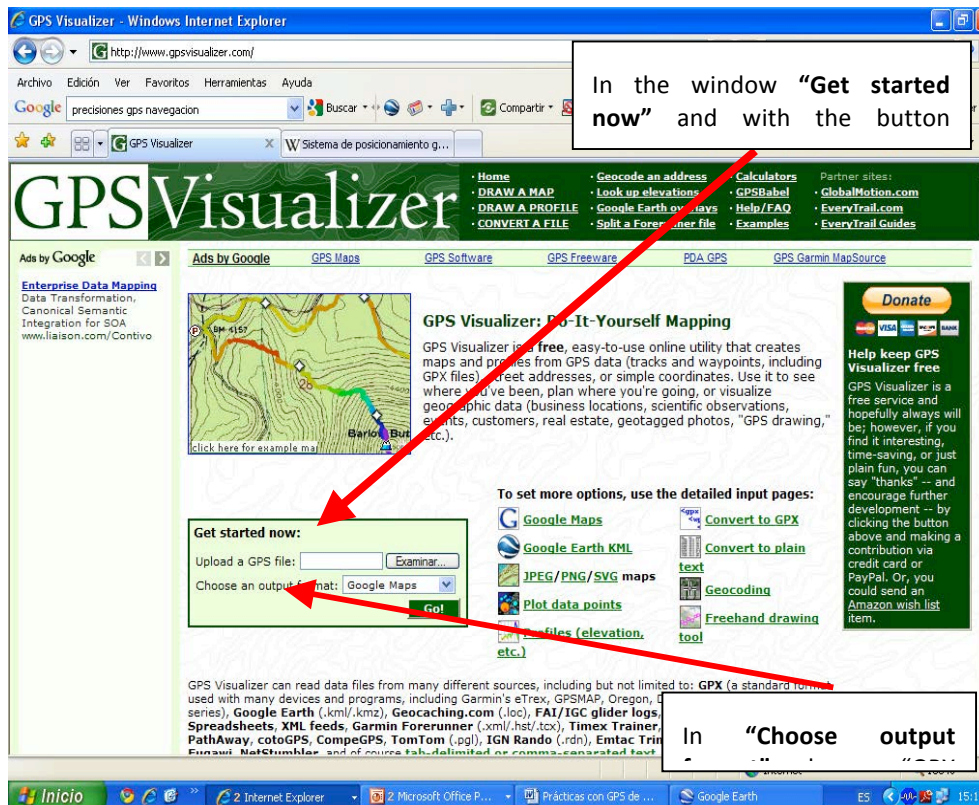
GPS Visualizer - Windows Internet Explorer

http://www.gpsvisualizer.com/

Archivo Edición Ver Favoritos Herramientas Ayuda

Google precisiones gps navegacion Buscar Compartir

GPS Visualizer | Sistema de posicionamiento g...

In the window **"Get started now"** and with the button

GPS Visualizer

· Home · DRAW A MAP · DRAW A PROFILE · CONVERT A FILE
· Geocode an address · Look up elevations · Google Earth overlays · Split a Forerunner file
· Calculators · GPSBabel · Help/FAQ · Examples
Partner sites: · GlobalMotion.com · EveryTrail.com · EveryTrail Guides

Ads by Google

Enterprise Data Mapping
Data Transformation, Canonical Semantic Integration for SOA
www.liaison.com/Contivo

Ads by Google | GPS Maps | GPS Software | GPS Freeware | PDA GPS | GPS Garmin MapSource

click here for example ma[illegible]

GPS Visualizer: Do-It-Yourself Mapping

GPS Visualizer is a free, easy-to-use online utility that creates maps and profiles from GPS data (tracks and waypoints, including GPX files), street addresses, or simple coordinates. Use it to see where you've been, plan where you're going, or visualize geographic data (business locations, scientific observations, events, customers, real estate, geotagged photos, "GPS drawing," etc.).

Donate

Help keep GPS Visualizer free
GPS Visualizer is a free service and hopefully always will be; however, if you find it interesting, time-saving, or just plain fun, you can say "thanks" -- and encourage further development -- by clicking the button above and making a contribution via credit card or PayPal. Or, you could send an Amazon wish list item.

To set more options, use the detailed input pages:

Google Maps | Convert to GPX
Google Earth KML | Convert to plain text
JPEG/PNG/SVG maps | Geocoding
Plot data points | Freehand drawing tool
Profiles (elevation, etc.)

Get started now:
Upload a GPS file: Examinar...
Choose an output format: Google Maps
Go!

GPS Visualizer can read data files from many different sources, including but not limited to: GPX (a standard format used with many devices and programs, including Garmin's eTrex, GPSMAP, Oregon, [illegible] series), Google Earth (.kml/.kmz), Geocaching.com (.loc), FAI/IGC glider logs, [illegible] Spreadsheets, XML feeds, Garmin Forerunner (.xml/.hst/.tcx), Timex Trainer, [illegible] PathAway, cotoGPS, CompeGPS, TomTom (.pgl), IGN Rando (.rdn), Emtac Trin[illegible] Fugawi, NetStumbler, and of course tab-delimited or comma-separated text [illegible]

In **"Choose output** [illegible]

Inicio | 2 Internet Explorer | 2 Microsoft Office P... | Prácticas con GPS de ... | Google Earth | ES 15:1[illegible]